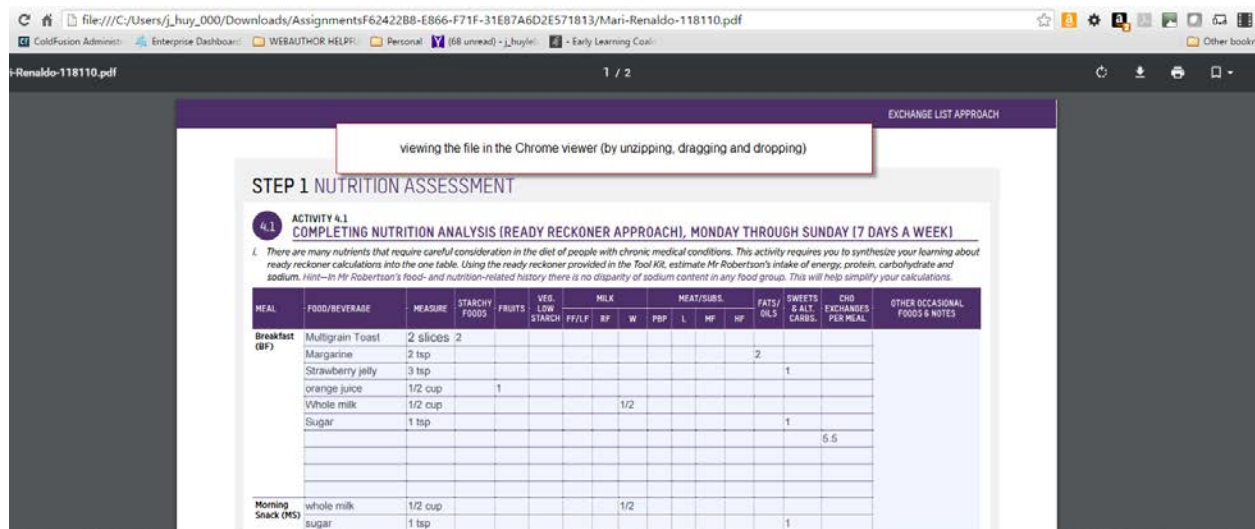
file:///C:/Users/j_huy_000/Downloads/AssignmentsF62422B8-E866-F71F-31E87A6D2E571813/Mari-Renaldo-118110.pdf

ColdFusion Administ Enterprise Dashboard WEBAUTHOR HELPE Personal (68 unread) - j_huyle Early Learning Coali Other bookm

i-Renaldo-118110.pdf 1 / 2

EXCHANGE LIST APPROACH

viewing the file in the Chrome viewer (by unzipping, dragging and dropping)

STEP 1 NUTRITION ASSESSMENT

4.1 ACTIVITY 4.1
COMPLETING NUTRITION ANALYSIS (READY RECKONER APPROACH), MONDAY THROUGH SUNDAY (7 DAYS A WEEK)

i. There are many nutrients that require careful consideration in the diet of people with chronic medical conditions. This activity requires you to synthesize your learning about ready reckoner calculations into the one table. Using the ready reckoner provided in the Tool Kit, estimate Mr Robertson's intake of energy, protein, carbohydrate and sodium. Hint—In Mr Robertson's food- and nutrition-related history there is no disparity of sodium content in any food group. This will help simplify your calculations.

| MEAL | FOOD/BEVERAGE | MEASURE | STARCHY FOODS | FRUITS | VEG. LOW STARCH | MILK FF/LF | MILK RF | MILK W | MEAT/SUBS. PBP | MEAT/SUBS. L | MEAT/SUBS. MF | MEAT/SUBS. HF | FATS/ OILS | SWEETS & ALT. CARBS. | CHO EXCHANGES PER MEAL | OTHER OCCASIONAL FOODS & NOTES |
|---|---|---|---|---|---|---|---|---|---|---|---|---|---|---|---|---|
| Breakfast (BF) | Multigrain Toast | 2 slices | 2 | | | | | | | | | | | | | |
| | Margarine | 2 tsp | | | | | | | | | | | 2 | | | |
| | Strawberry jelly | 3 tsp | | | | | | | | | | | | 1 | | |
| | orange juice | 1/2 cup | | 1 | | | | | | | | | | | | |
| | Whole milk | 1/2 cup | | | | | | 1/2 | | | | | | | | |
| | Sugar | 1 tsp | | | | | | | | | | | | 1 | | |
| | | | | | | | | | | | | | | | 5.5 | |
| Morning Snack (MS) | whole milk | 1/2 cup | | | | | | 1/2 | | | | | | | | |
| | sugar | 1 tsp | | | | | | | | | | | | 1 | | |